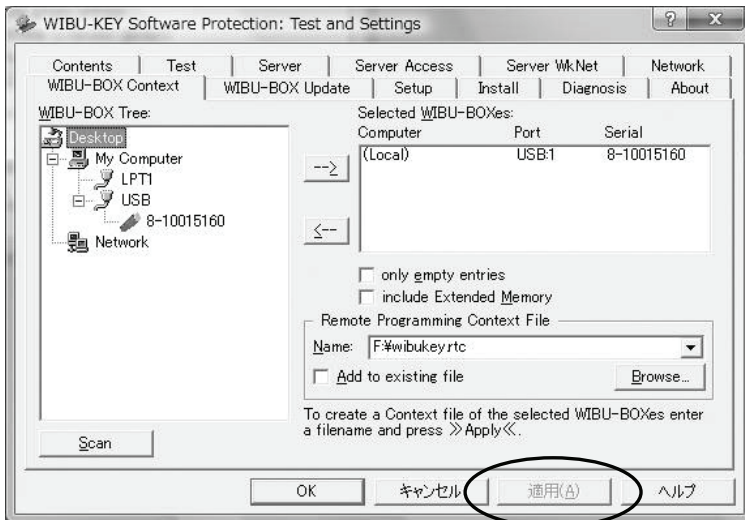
WIBU-KEY Software Protection: Test and Settings

Contents | Test | Server | Server Access | Server WkNet | Network
WIBU-BOX Context | WIBU-BOX Update | Setup | Install | Diagnosis | About

WIBU-BOX Tree:
Desktop
My Computer
LPT1
USB
8-10015160
Network

-->
<--

Selected WIBU-BOXes:

| Computer | Port | Serial |
|---|---|---|
| (Local) | USB:1 | 8-10015160 |

only empty entries
include Extended Memory

Remote Programming Context File
Name: F:¥wibukey.rtc
Add to existing file
Browse...

To create a Context file of the selected WIBU-BOXes enter a filename and press »Apply«.

Scan

OK
キャンセル
適用(A)
ヘルプ